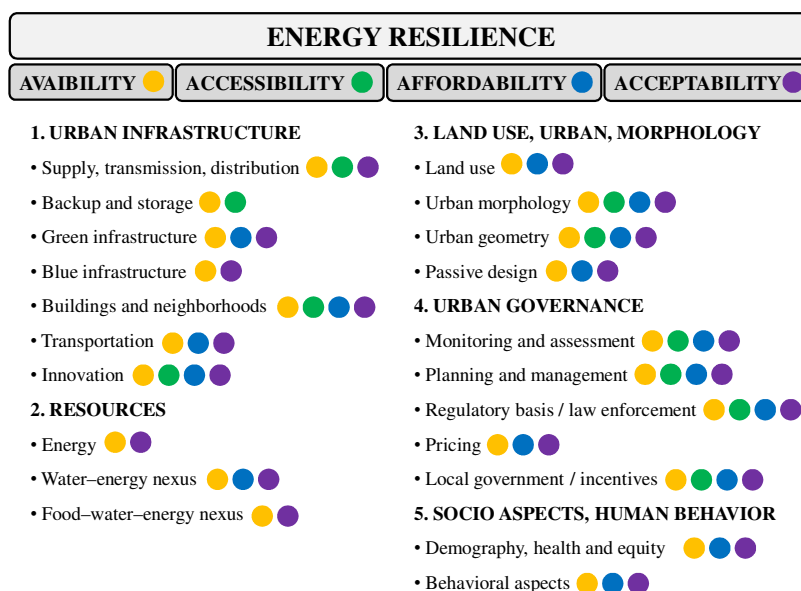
ENERGY RESILIENCE

AVAIBILITY ACCESSIBILITY AFFORDABILITY ACCEPTABILITY

1. URBAN INFRASTRUCTURE
• Supply, transmission, distribution
• Backup and storage
• Green infrastructure
• Blue infrastructure
• Buildings and neighborhoods
• Transportation
• Innovation

2. RESOURCES
• Energy
• Water–energy nexus
• Food–water–energy nexus

3. LAND USE, URBAN, MORPHOLOGY
• Land use
• Urban morphology
• Urban geometry
• Passive design

4. URBAN GOVERNANCE
• Monitoring and assessment
• Planning and management
• Regulatory basis / law enforcement
• Pricing
• Local government / incentives

5. SOCIO ASPECTS, HUMAN BEHAVIOR
• Demography, health and equity
• Behavioral aspects